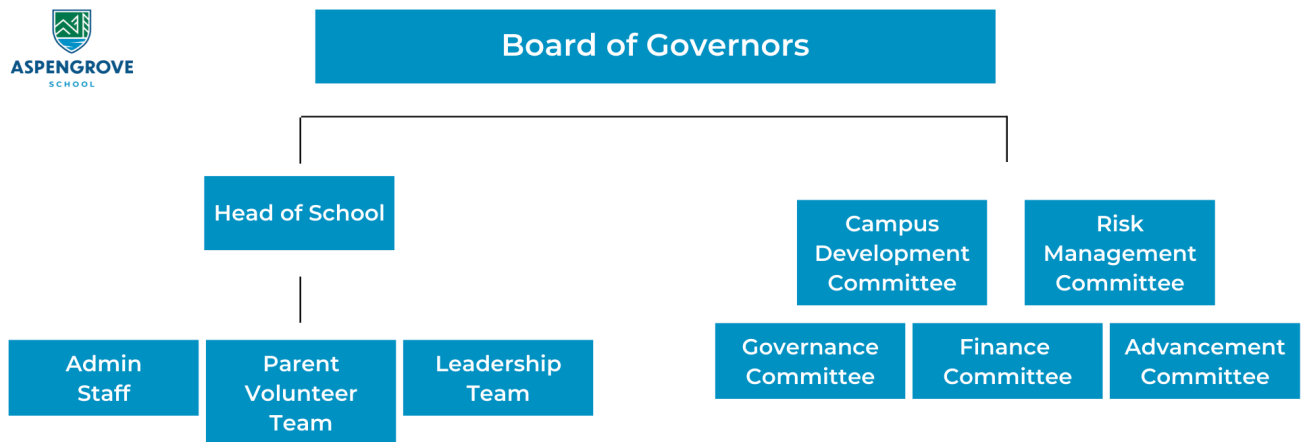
ASPENGROVE
SCHOOL

Board of Governors

Head of School

Campus Development Committee

Risk Management Committee

Admin Staff

Parent Volunteer Team

Leadership Team

Governance Committee

Finance Committee

Advancement Committee